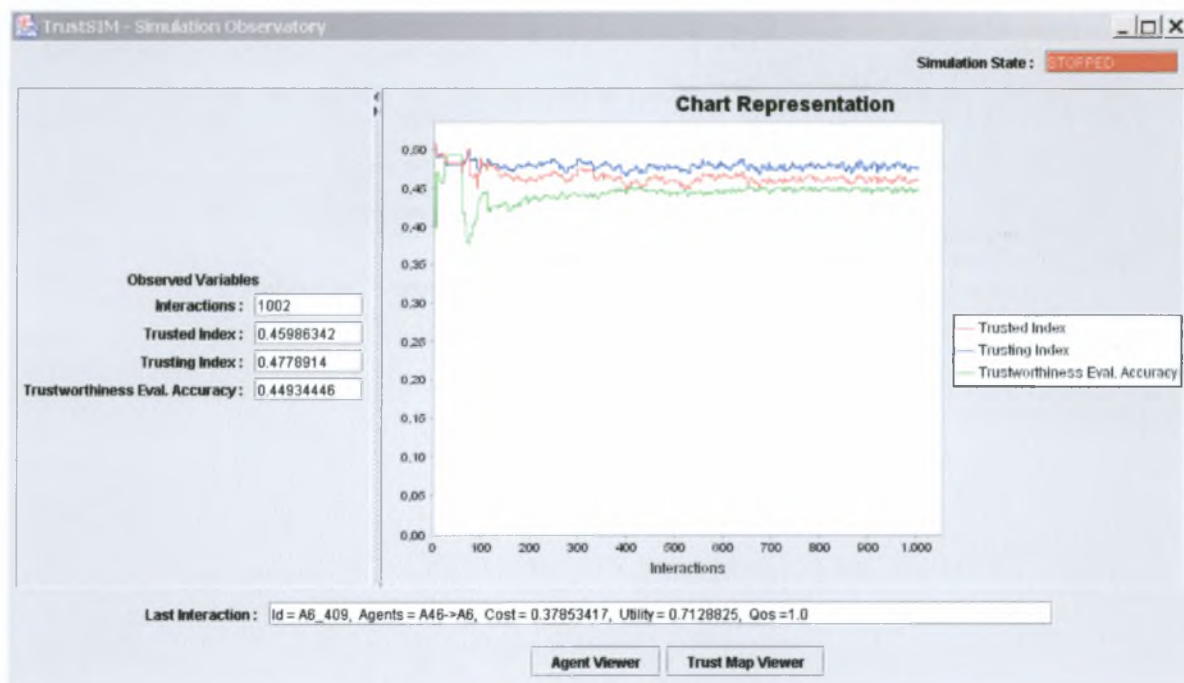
TrustSIM - Simulation Observatory

Simulation State : STOPPED

Observed Variables

Interactions : 1002

Trusted Index : 0.45986342

Trusting Index : 0.4778914

Trustworthiness Eval. Accuracy : 0.44934446

Chart Representation

0,50
0,45
0,40
0,35
0,30
0,25
0,20
0,15
0,10
0,05
0,00

0 100 200 300 400 500 600 700 800 900 1.000

Interactions

Trusted Index
Trusting Index
Trustworthiness Eval. Accuracy

Last Interaction : Id = A6_409, Agents = A46->A6, Cost = 0.37853417, Utility = 0.7128825, Qos =1.0

Agent Viewer

Trust Map Viewer